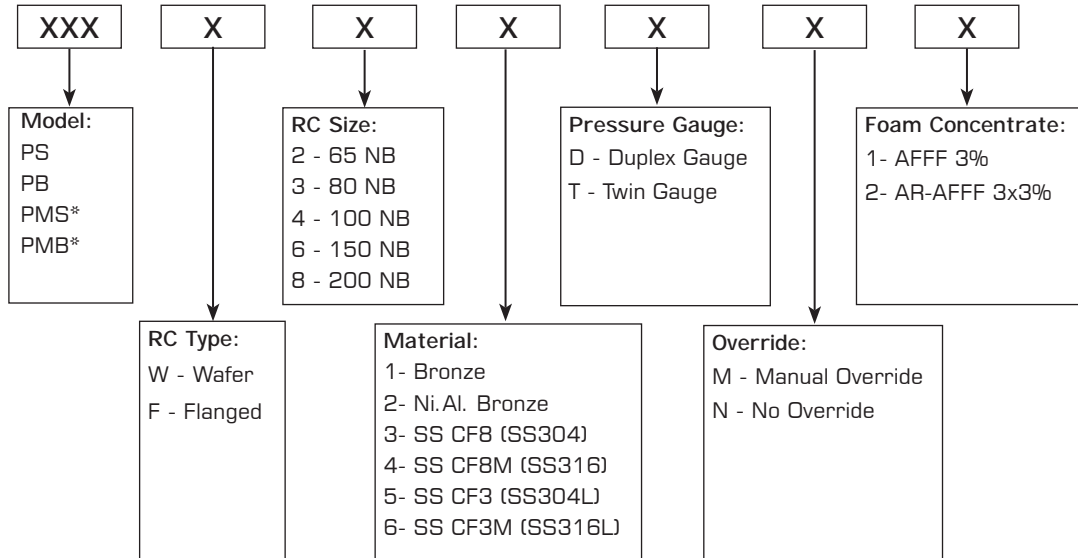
XXX X X X X X X

Model:
PS
PB
PMS*
PMB*

RC Type:
W - Wafer
F - Flanged

RC Size:
2 - 65 NB
3 - 80 NB
4 - 100 NB
6 - 150 NB
8 - 200 NB

Material:
1- Bronze
2- Ni.Al. Bronze
3- SS CF8 (SS304)
4- SS CF8M (SS316)
5- SS CF3 (SS304L)
6- SS CF3M (SS316L)

Pressure Gauge:
D - Duplex Gauge
T - Twin Gauge

Override:
M - Manual Override
N - No Override

Foam Concentrate:
1- AFFF 3%
2- AR-AFFF 3x3%